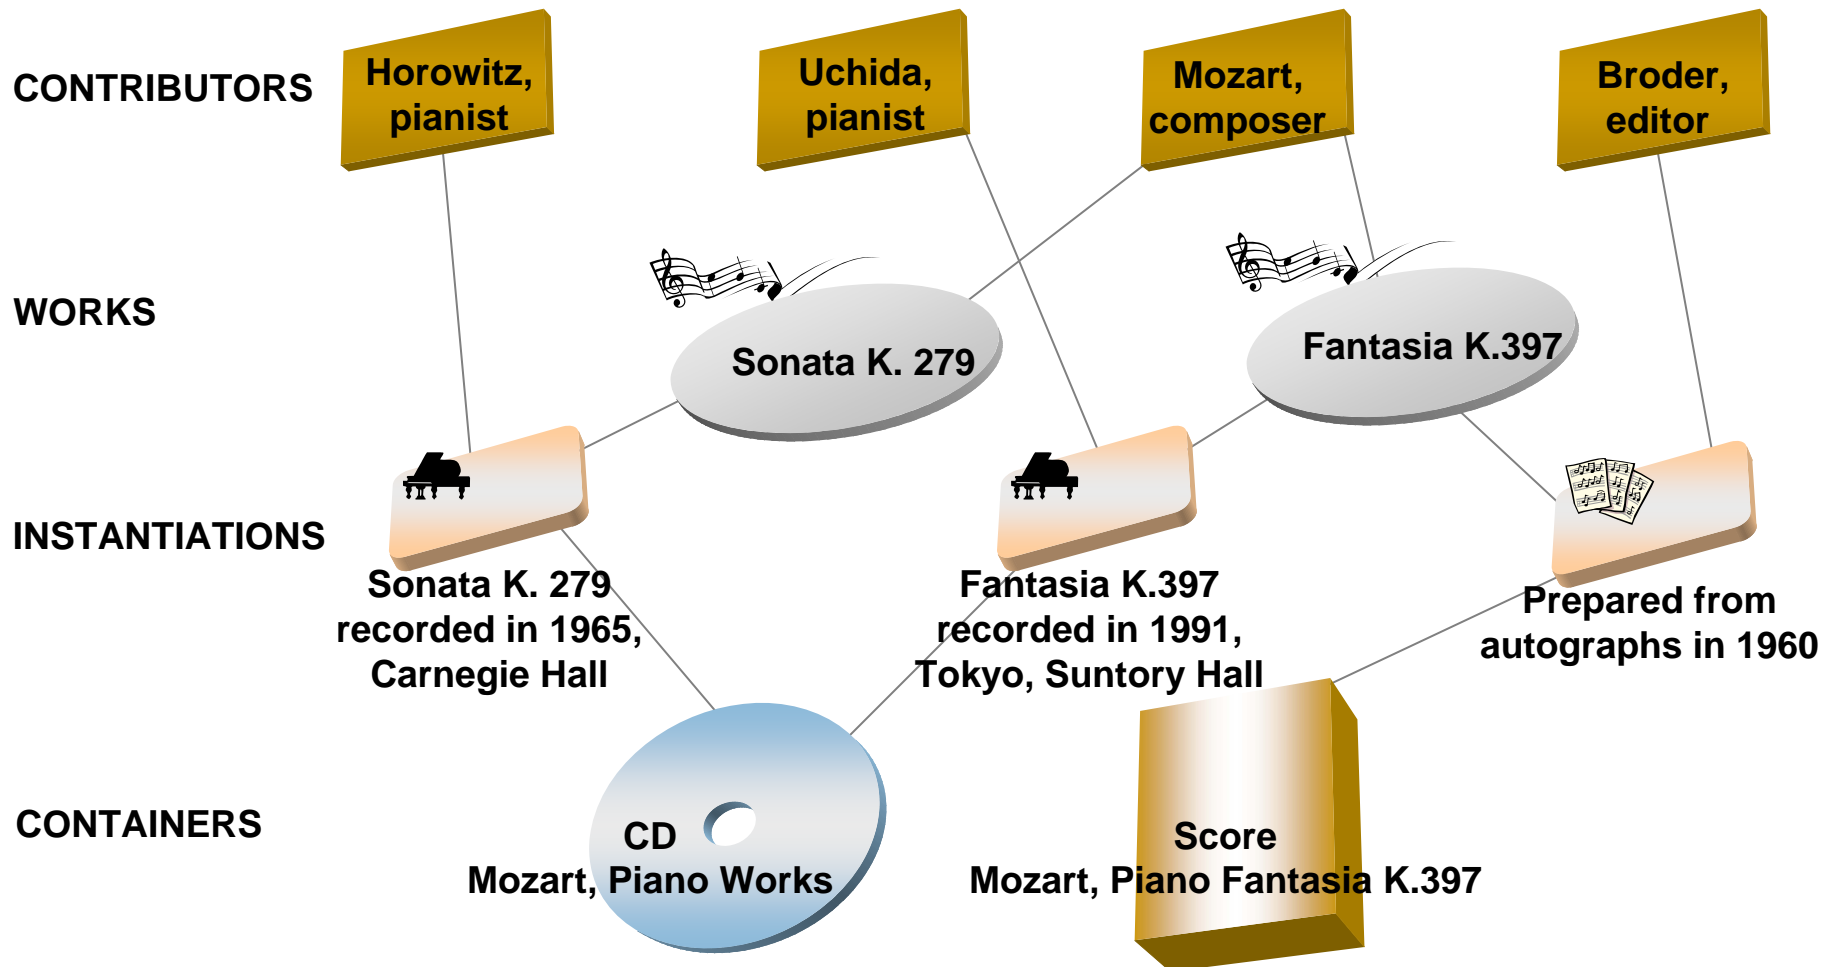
CONTRIBUTORS

Horowitz, pianist

Uchida, pianist

Mozart, composer

Broder, editor

WORKS

Sonata K. 279

Fantasia K.397

INSTANTIATIONS

Sonata K. 279 recorded in 1965, Carnegie Hall

Fantasia K.397 recorded in 1991, Tokyo, Suntory Hall

Prepared from autographs in 1960

CONTAINERS

CD
Mozart, Piano Works

Score
Mozart, Piano Fantasia K.397